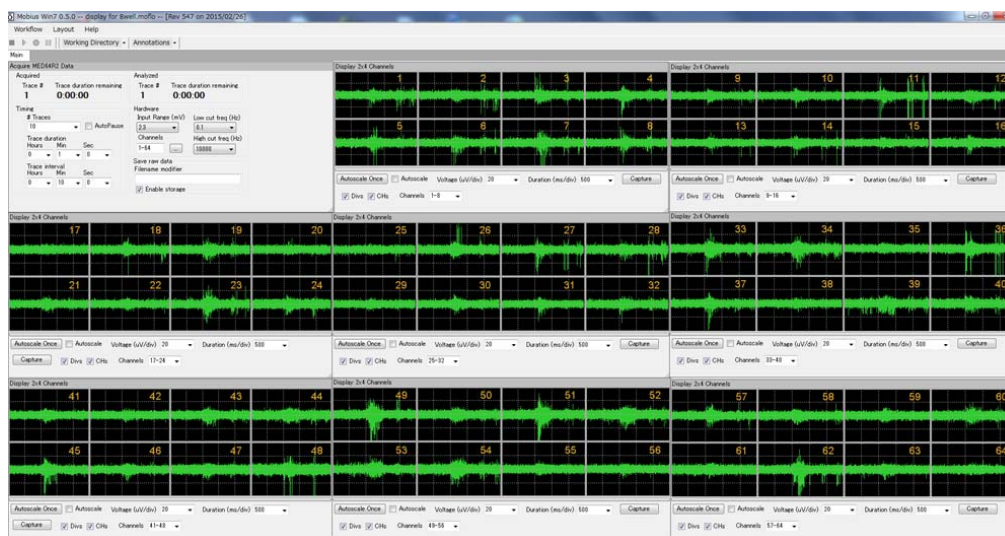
Mobius Win7 0.5.0 -- display for 8well.moflo -- [Rev 547 on 2015/02/26]

Workflow Layout Help

Working Directory ▾ Annotations ▾

Main

Acquire MED64R2 Data

Acquired
Trace # 1
Trace duration remaining 0:00:00

Analyzed
Trace # 1
Trace duration remaining 0:00:00

Timing
# Traces
10
AutoPause
Trace duration
Hours Min Sec
0 1 0
Trace interval
Hours Min Sec
0 10 0

Hardware
Input Range (mV) 2.3
Low cut freq (Hz) 0.1
Channels 1-64
High cut freq (Hz) 10000
Save raw data
Filename modifier
Enable storage

Display 2x4 Channels
1 2 3 4
5 6 7 8
Autoscale Once Autoscale Voltage (uV/div) 20 Duration (ms/div) 500 Capture
Divs CHs Channels 1-8

Display 2x4 Channels
9 10 11 12
13 14 15 16
Autoscale Once Autoscale Voltage (uV/div) 20 Duration (ms/div) 500 Capture
Divs CHs Channels 9-16

Display 2x4 Channels
17 18 19 20
21 22 23 24
Autoscale Once Autoscale Voltage (uV/div) 20 Duration (ms/div) 500
Capture Divs CHs Channels 17-24

Display 2x4 Channels
25 26 27 28
29 30 31 32
Autoscale Once Autoscale Voltage (uV/div) 20 Duration (ms/div) 500 Capture
Divs CHs Channels 25-32

Display 2x4 Channels
33 34 35 36
37 38 39 40
Autoscale Once Autoscale Voltage (uV/div) 20 Duration (ms/div) 500 Capture
Divs CHs Channels 33-40

Display 2x4 Channels
41 42 43 44
45 46 47 48
Autoscale Once Autoscale Voltage (uV/div) 20 Duration (ms/div) 500
Capture Divs CHs Channels 41-48

Display 2x4 Channels
49 50 51 52
53 54 55 56
Autoscale Once Autoscale Voltage (uV/div) 20 Duration (ms/div) 500 Capture
Divs CHs Channels 49-56

Display 2x4 Channels
57 58 59 60
61 62 63 64
Autoscale Once Autoscale Voltage (uV/div) 20 Duration (ms/div) 500 Capture
Divs CHs Channels 57-64